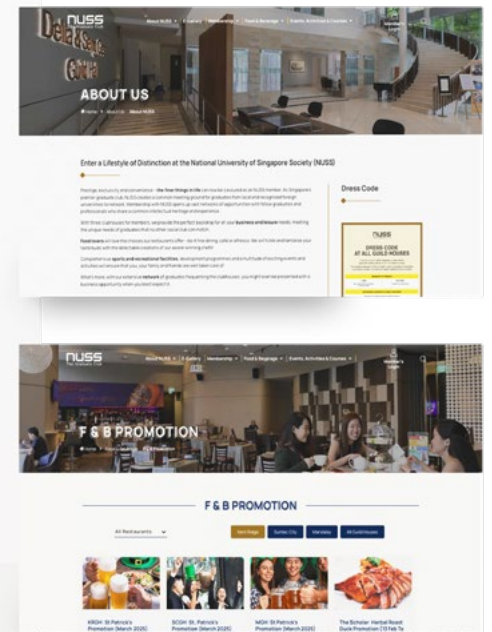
NUSS

About NUSS ▾ E-Gallery Membership ▾ Food & Beverage ▾ Events, Activities & Courses ▾

ABOUT US

Home > About Us > About NUSS

Enter a Lifestyle of Distinction at the National University of Singapore Society (NUSS)

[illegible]

Dress Code

NUSS

DRESS CODE AT ALL GUILD HOUSES

NUSS

About NUSS ▾ E-Gallery Membership ▾ Food & Beverage ▾ Events, Activities & Courses ▾

Member's Login

F & B PROMOTION

Home > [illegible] > F&B Promotion

F & B PROMOTION

All Restaurants ▾

Kent Ridge Suntec City Mandalay All Guild Houses

KRGH: St Patrick's Promotion (March 2025)

SCGH: St. Patrick's Promotion (March 2025)

MGH: St Patrick's Promotion (March 2025)

The Scholar: Herbal Roast Duck Promotion (10 Feb To